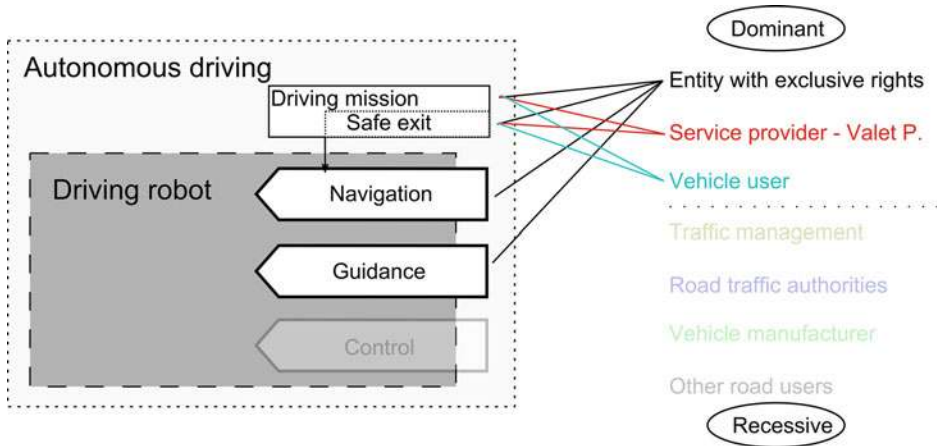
Dominant

Autonomous driving

Driving mission

Safe exit

Driving robot

Navigation

Guidance

Control

Entity with exclusive rights

Service provider - Valet P.

Vehicle user

Traffic management

Road traffic authorities

Vehicle manufacturer

Other road users

Recessive